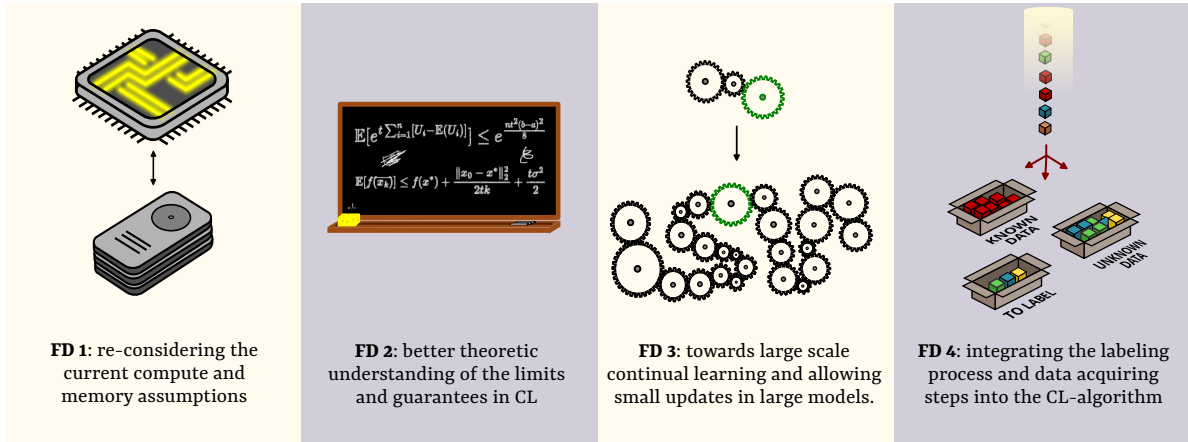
$\mathbb{E}[e^{t\sum_{i=1}^{n}[U_i-\mathbb{E}(U_i)]}] \leq e^{\frac{nt^2(b-a)^2}{8}}$

$\mathbb{E}[f(\overline{x}_k)] \leq f(x^*) + \frac{\|x_0 - x^*\|_2^2}{2tk} + \frac{t\sigma^2}{2}$

KNOWN DATA

UNKNOWN DATA

TO LABEL

**FD 1**: re-considering the current compute and memory assumptions

**FD 2**: better theoretic understanding of the limits and guarantees in CL

**FD 3**: towards large scale continual learning and allowing small updates in large models.

**FD 4**: integrating the labeling process and data acquiring steps into the CL-algorithm